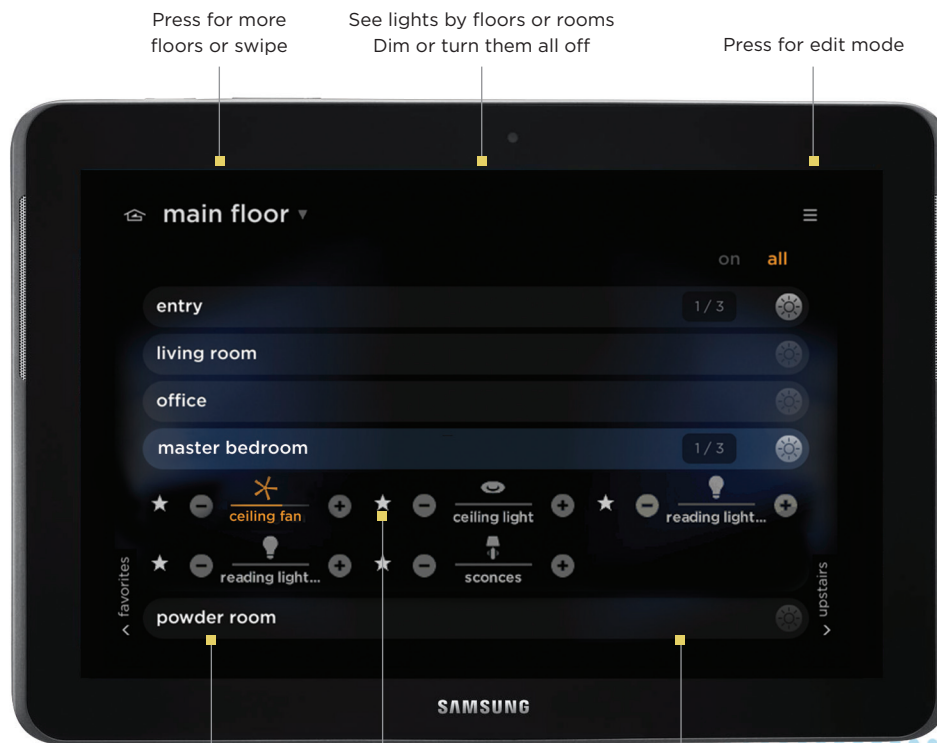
Press for more floors or swipe

See lights by floors or rooms
Dim or turn them all off

Press for edit mode

main floor ▾

on all

entry 1 / 3

living room

office

master bedroom 1 / 3

ceiling fan

ceiling light

reading light...

reading light...

sconces

favorites

upstairs

powder room

SAMSUNG